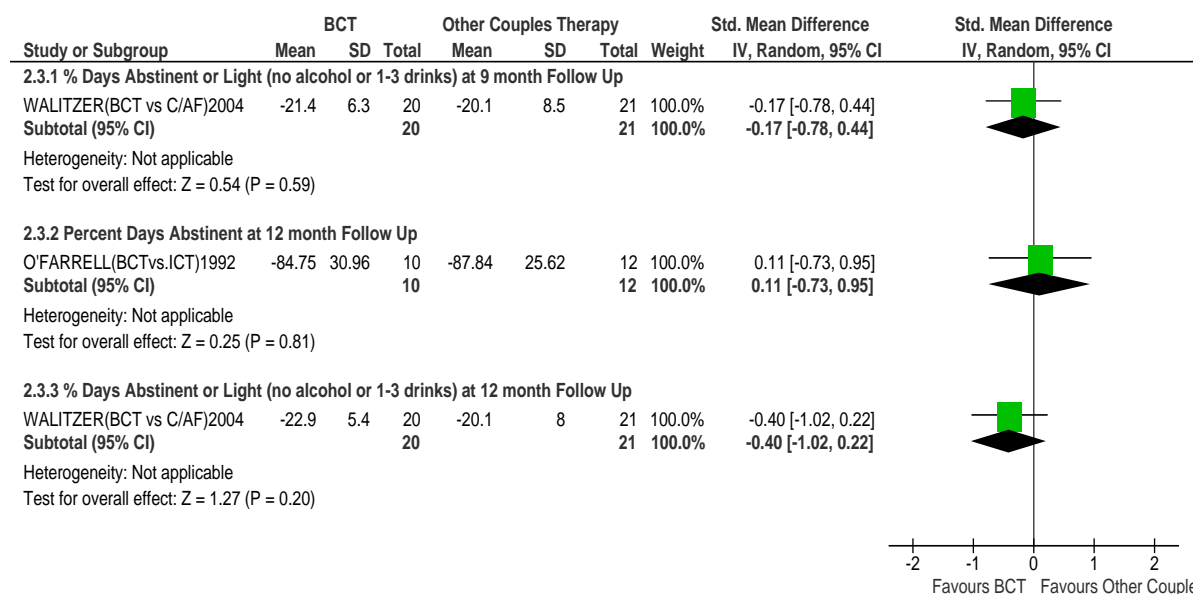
| Study or Subgroup | BCT Mean | BCT SD | BCT Total | Other Couples Therapy Mean | Other Couples Therapy SD | Other Couples Therapy Total | Weight | Std. Mean Difference IV, Random, 95% CI |
|---|---|---|---|---|---|---|---|---|
| **2.3.1 % Days Abstinent or Light (no alcohol or 1-3 drinks) at 9 month Follow Up** | | | | | | | | |
| WALITZER(BCT vs C/AF)2004 | -21.4 | 6.3 | 20 | -20.1 | 8.5 | 21 | 100.0% | -0.17 [-0.78, 0.44] |
| **Subtotal (95% CI)** | | | **20** | | | **21** | **100.0%** | **-0.17 [-0.78, 0.44]** |
| Heterogeneity: Not applicable | | | | | | | | |
| Test for overall effect: Z = 0.54 (P = 0.59) | | | | | | | | |
| **2.3.2 Percent Days Abstinent at 12 month Follow Up** | | | | | | | | |
| O'FARRELL(BCTvs.ICT)1992 | -84.75 | 30.96 | 10 | -87.84 | 25.62 | 12 | 100.0% | 0.11 [-0.73, 0.95] |
| **Subtotal (95% CI)** | | | **10** | | | **12** | **100.0%** | **0.11 [-0.73, 0.95]** |
| Heterogeneity: Not applicable | | | | | | | | |
| Test for overall effect: Z = 0.25 (P = 0.81) | | | | | | | | |
| **2.3.3 % Days Abstinent or Light (no alcohol or 1-3 drinks) at 12 month Follow Up** | | | | | | | | |
| WALITZER(BCT vs C/AF)2004 | -22.9 | 5.4 | 20 | -20.1 | 8 | 21 | 100.0% | -0.40 [-1.02, 0.22] |
| **Subtotal (95% CI)** | | | **20** | | | **21** | **100.0%** | **-0.40 [-1.02, 0.22]** |
| Heterogeneity: Not applicable | | | | | | | | |
| Test for overall effect: Z = 1.27 (P = 0.20) | | | | | | | | |

Std. Mean Difference
IV, Random, 95% CI

-2 -1 0 1 2
Favours BCT Favours Other Couple